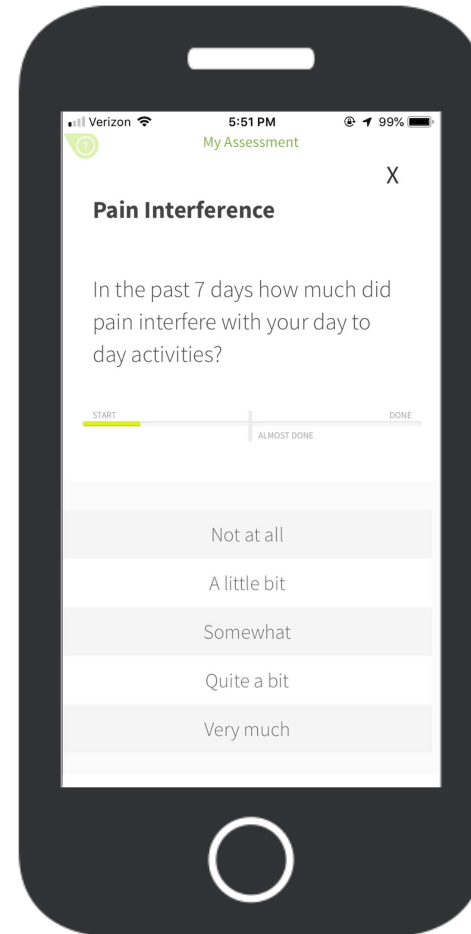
Verizon 5:51 PM 99%
?
My Assessment
X
Pain Interference

In the past 7 days how much did pain interfere with your day to day activities?

START
ALMOST DONE
DONE

Not at all
A little bit
Somewhat
Quite a bit
Very much